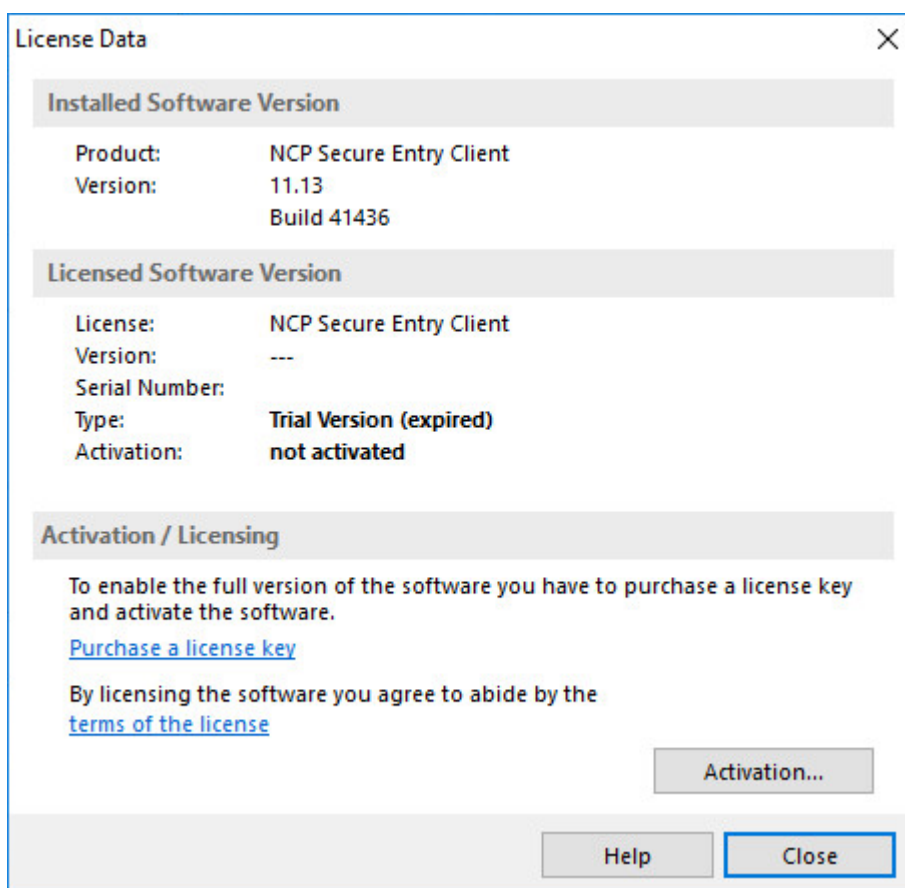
License Data

Installed Software Version

Product: NCP Secure Entry Client
Version: 11.13
Build 41436

Licensed Software Version

License: NCP Secure Entry Client
Version: ---
Serial Number:
Type: **Trial Version (expired)**
Activation: **not activated**

Activation / Licensing

To enable the full version of the software you have to purchase a license key and activate the software.

Purchase a license key

By licensing the software you agree to abide by the terms of the license

Activation...

Help Close